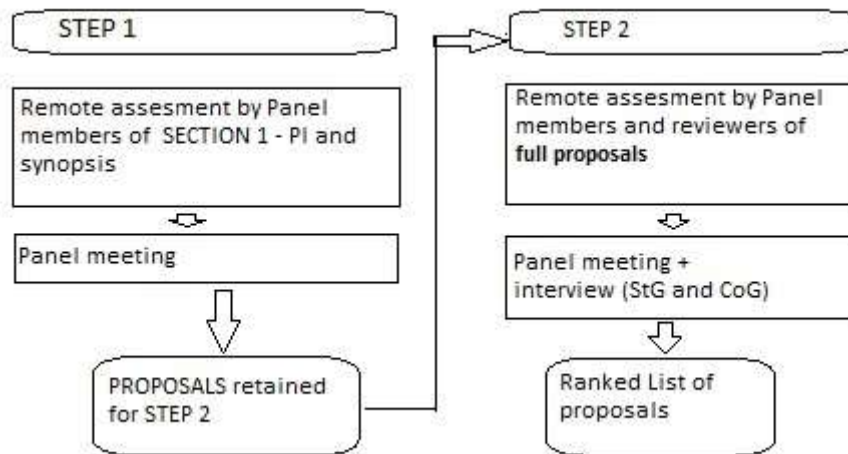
STEP 1

Remote assesment by Panel members of SECTION 1 - PI and synopsis

Panel meeting

PROPOSALS retained for STEP 2

STEP 2

Remote assesment by Panel members and reviewers of **full proposals**

Panel meeting + interview (StG and CoG)

Ranked List of proposals